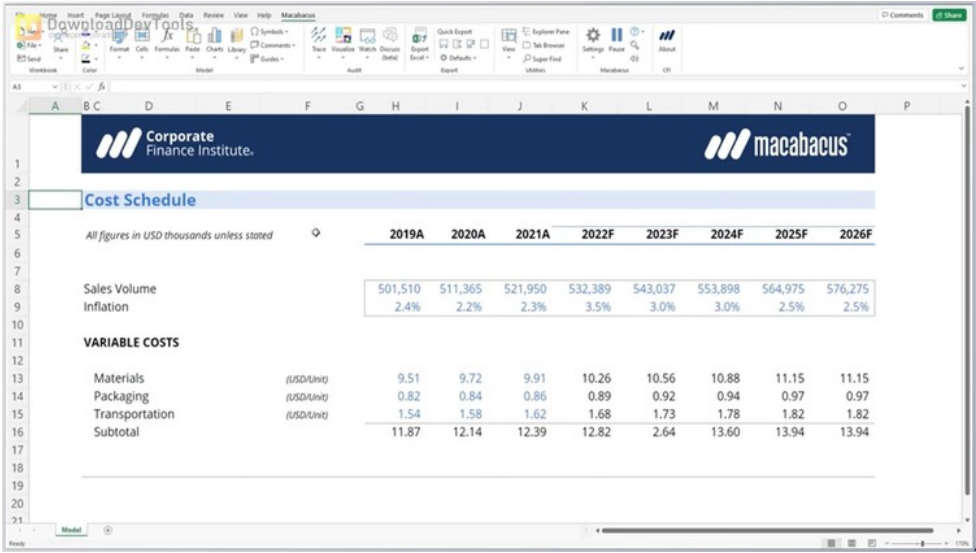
File Home Insert Page Layout Formulas Data Review View Help Macabacus

Comments Share

DownloadDevTools

File Share Send Workbook

Color

Format Cells Formulas Paste Charts Library Symbols Comments Guides Model

Trace Visualize Watch Discuss (beta) Audit

Export Excel Quick Export Defaults Export

View Explorer Pane Tab Browser Super Find Utilities

Settings Pause Macabacus

About CFI

A3 fx

| | A | B C | D | E | F | G | H | I | J | K | L | M | N | O | P |
|---|---|---|---|---|---|---|---|---|---|---|---|---|---|---|---|
| 1 | | Corporate Finance Institute. | | | | | | | | | | macabacus | | | |
| 2 | | | | | | | | | | | | | | | |
| 3 | | Cost Schedule | | | | | | | | | | | | | |
| 4 | | | | | | | | | | | | | | | |
| 5 | | All figures in USD thousands unless stated | | | | | 2019A | 2020A | 2021A | 2022F | 2023F | 2024F | 2025F | 2026F | |
| 6 | | | | | | | | | | | | | | | |
| 7 | | | | | | | | | | | | | | | |
| 8 | | Sales Volume | | | | | 501,510 | 511,365 | 521,950 | 532,389 | 543,037 | 553,898 | 564,975 | 576,275 | |
| 9 | | Inflation | | | | | 2.4% | 2.2% | 2.3% | 3.5% | 3.0% | 3.0% | 2.5% | 2.5% | |
| 10 | | | | | | | | | | | | | | | |
| 11 | | VARIABLE COSTS | | | | | | | | | | | | | |
| 12 | | | | | | | | | | | | | | | |
| 13 | | Materials | | | (USD/Unit) | | 9.51 | 9.72 | 9.91 | 10.26 | 10.56 | 10.88 | 11.15 | 11.15 | |
| 14 | | Packaging | | | (USD/Unit) | | 0.82 | 0.84 | 0.86 | 0.89 | 0.92 | 0.94 | 0.97 | 0.97 | |
| 15 | | Transportation | | | (USD/Unit) | | 1.54 | 1.58 | 1.62 | 1.68 | 1.73 | 1.78 | 1.82 | 1.82 | |
| 16 | | Subtotal | | | | | 11.87 | 12.14 | 12.39 | 12.82 | 2.64 | 13.60 | 13.94 | 13.94 | |
| 17 | | | | | | | | | | | | | | | |
| 18 | | | | | | | | | | | | | | | |
| 19 | | | | | | | | | | | | | | | |
| 20 | | | | | | | | | | | | | | | |
| 21 | | | | | | | | | | | | | | | |

Model

Ready